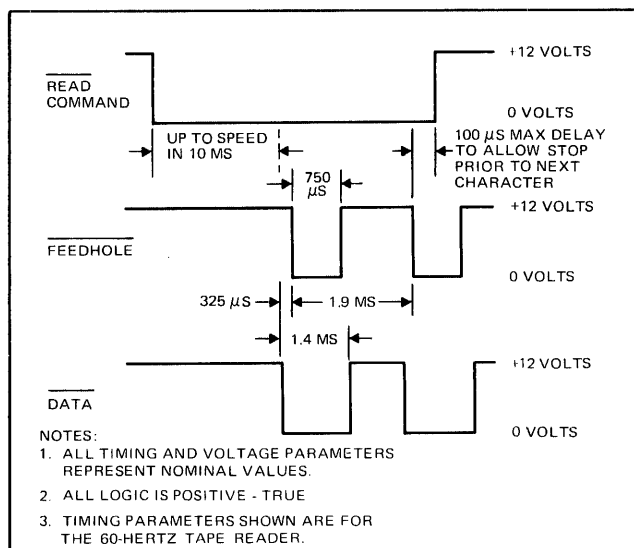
+12 VOLTS

$\overline{\text{READ}}$ COMMAND

0 VOLTS

UP TO SPEED IN 10 MS

100 $\mu$S MAX DELAY TO ALLOW STOP PRIOR TO NEXT CHARACTER

750 $\mu$S

+12 VOLTS

$\overline{\text{FEEDHOLE}}$

0 VOLTS

325 $\mu$S

1.9 MS

1.4 MS

+12 VOLTS

$\overline{\text{DATA}}$

0 VOLTS

NOTES:
1. ALL TIMING AND VOLTAGE PARAMETERS REPRESENT NOMINAL VALUES.
2. ALL LOGIC IS POSITIVE - TRUE
3. TIMING PARAMETERS SHOWN ARE FOR THE 60-HERTZ TAPE READER.